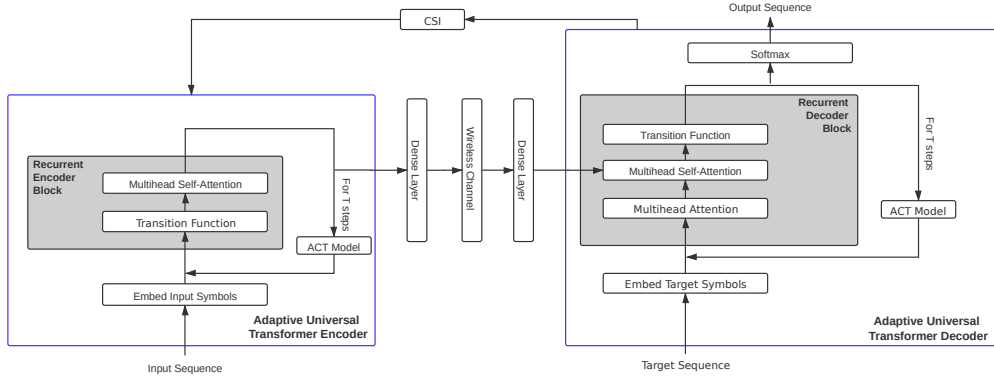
CSI

Output Sequence

Softmax

Recurrent Decoder Block

Transition Function

Multihead Self-Attention

Multihead Attention

For T steps

ACT Model

Embed Target Symbols

Adaptive Universal Transformer Decoder

Target Sequence

Dense Layer

Wireless Channel

Dense Layer

Recurrent Encoder Block

Multihead Self-Attention

Transition Function

For T steps

ACT Model

Embed Input Symbols

Adaptive Universal Transformer Encoder

Input Sequence